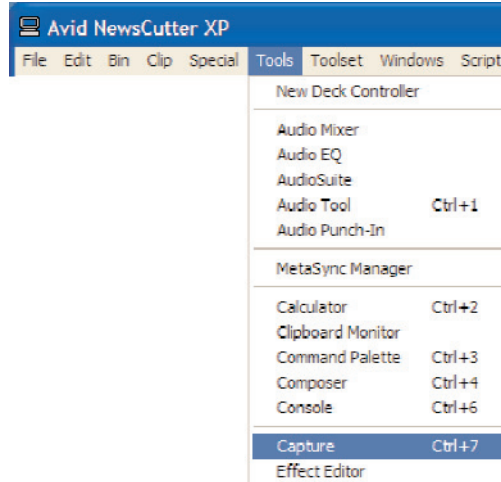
Avid NewsCutter XP

File Edit Bin Clip Special Tools Toolset Windows Script

New Deck Controller

Audio Mixer
Audio EQ
AudioSuite
Audio Tool Ctrl+1
Audio Punch-In

MetaSync Manager

Calculator Ctrl+2
Clipboard Monitor
Command Palette Ctrl+3
Composer Ctrl+4
Console Ctrl+6

Capture Ctrl+7
Effect Editor